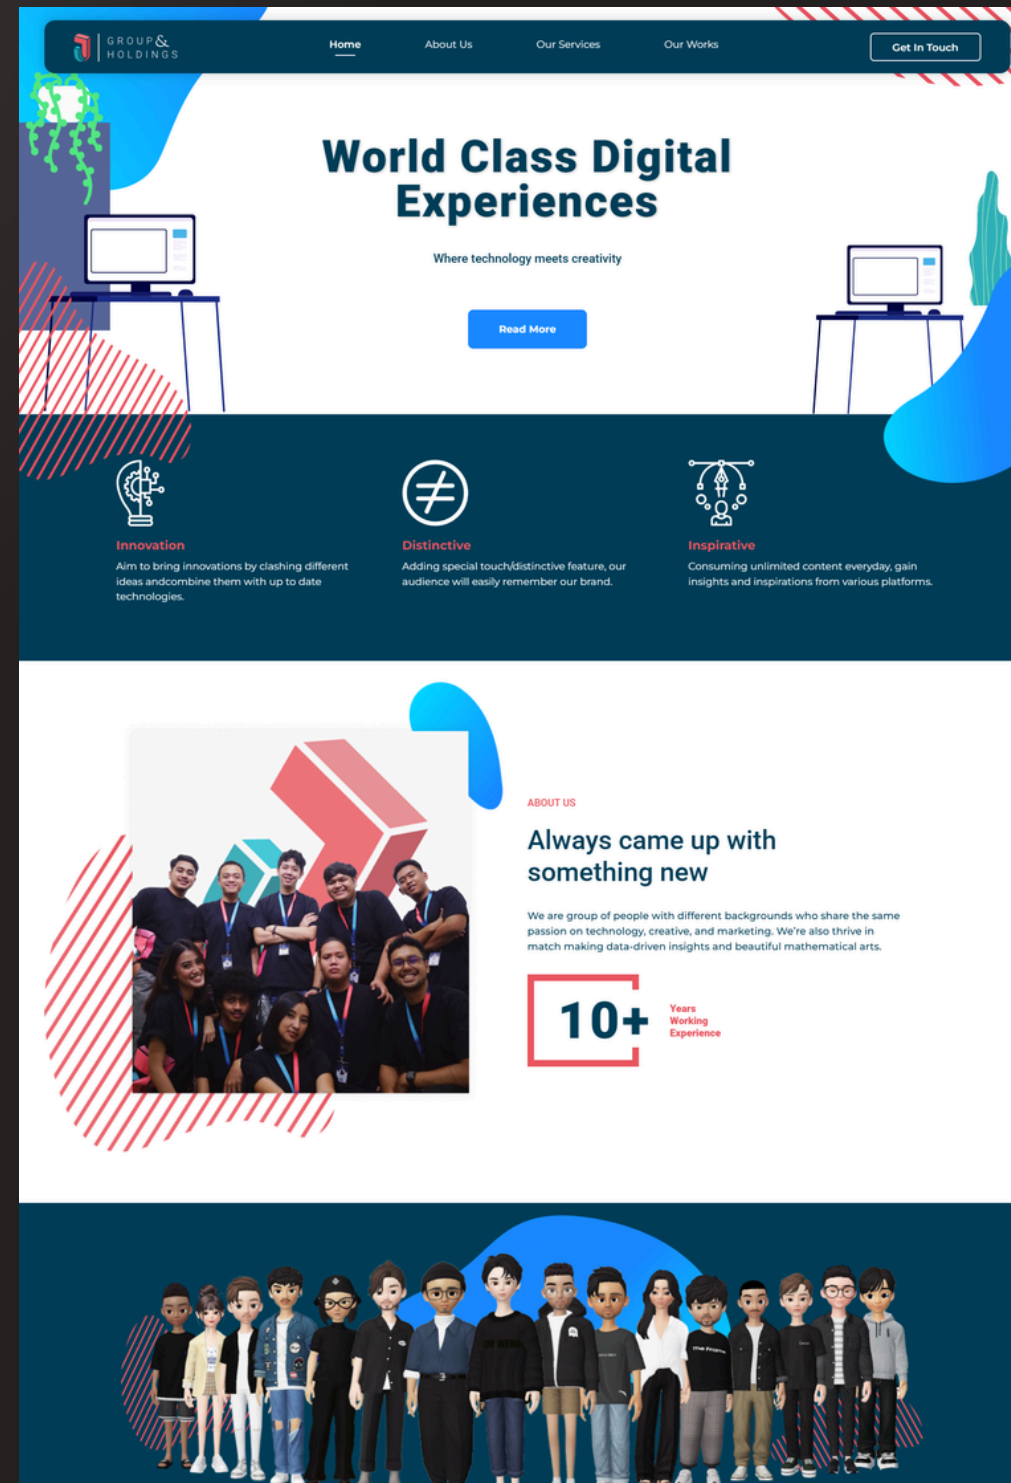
GROUP & HOLDINGS

Home

About Us

Our Services

Our Works

Get In Touch

World Class Digital Experiences

Where technology meets creativity

Read More

Innovation

Aim to bring innovations by clashing different ideas andcombine them with up to date technologies.

Distinctive

Adding special touch/distinctive feature, our audience will easily remember our brand.

Inspirative

Consuming unlimited content everyday, gain insights and inspirations from various platforms.

ABOUT US

Always came up with something new

We are group of people with different backgrounds who share the same passion on technology, creative, and marketing. We're also thrive in match making data-driven insights and beautiful mathematical arts.

10+

Years Working Experience